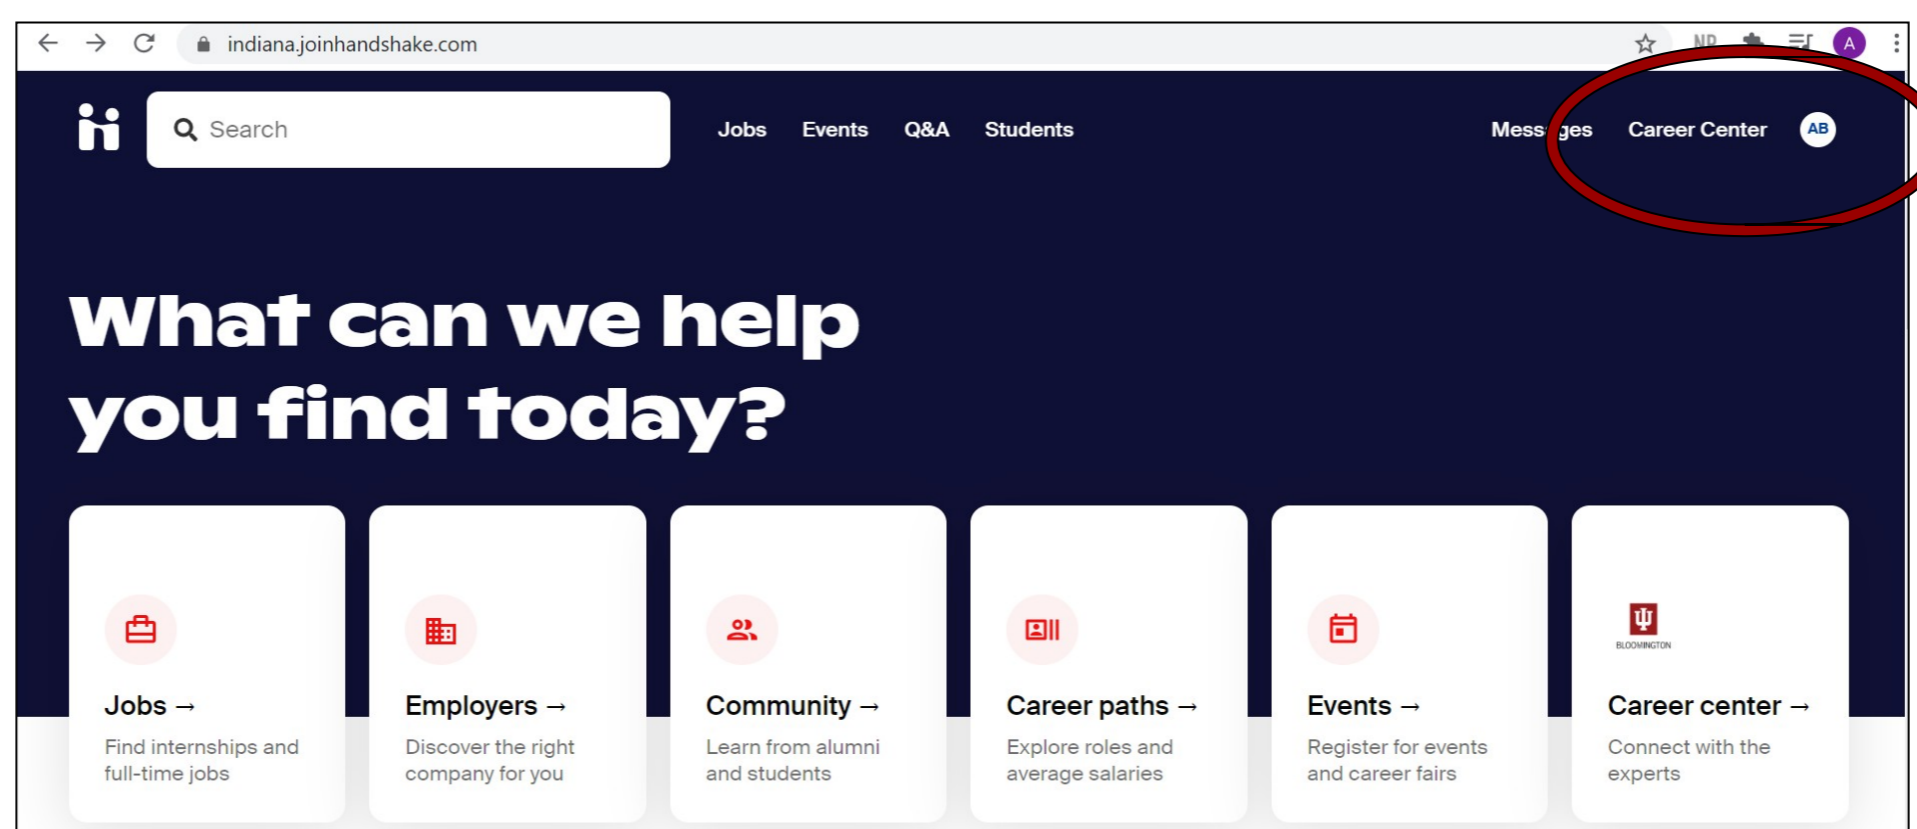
indiana.joinhandshake.com

ND A

Search

Jobs Events Q&A Students

Mess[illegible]ges Career Center AB

What can we help you find today?

Jobs →

Find internships and full-time jobs

Employers →

Discover the right company for you

Community →

Learn from alumni and students

Career paths →

Explore roles and average salaries

Events →

Register for events and career fairs

BLOOMINGTON

Career center →

Connect with the experts